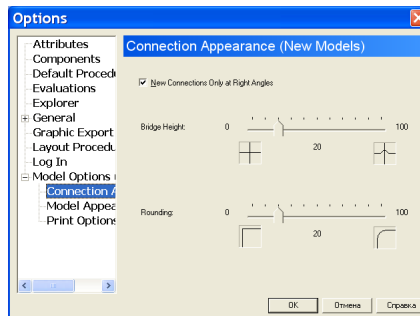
Options

Attributes
Components
Default Procedu
Evaluations
Explorer
General
Graphic Export
Layout Procedu
Log In
Model Options
Connection A
Model Appea
Print Options

Connection Appearance (New Models)

New Connections Only at Right Angles

Bridge Height: 0 100
20

Rounding: 0 100
20

OK Отмена Справка